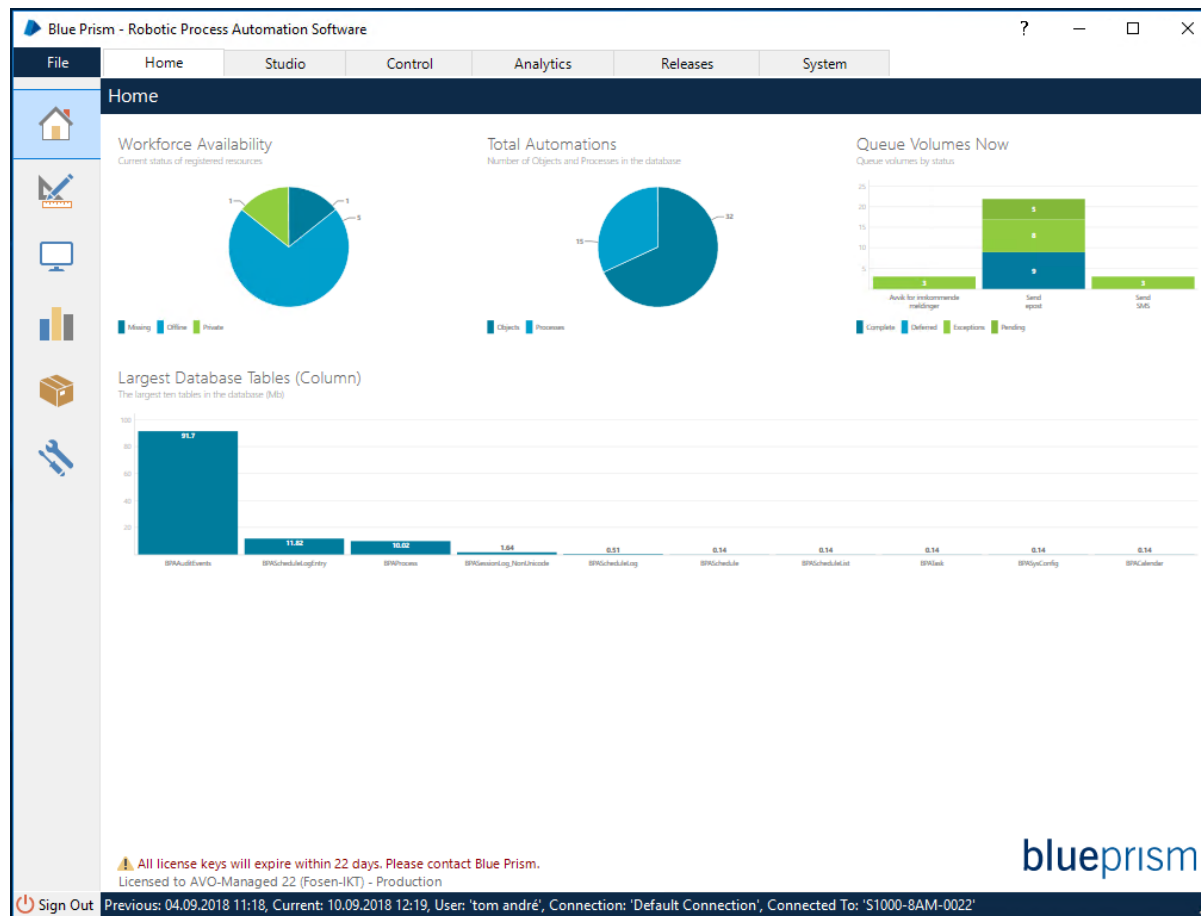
Blue Prism - Robotic Process Automation Software

? — ☐ ✕

File

Home

Studio

Control

Analytics

Releases

System

Home

Workforce Availability
Current status of registered resources

1
1
5

Missing Offline Private

Total Automations
Number of Objects and Processes in the database

15
32

Objects Processes

Queue Volumes Now
Queue volumes by status

25
20
15
10
5

3
5
8
9
3

Avvik for innkommende meldinger

Send epost

Send SMS

Complete Deferred Exceptions Pending

Largest Database Tables (Column)
The largest ten tables in the database (Mb)

100
80
60
40
20

91.7
11.82
10.02
1.64
0.51
0.14
0.14
0.14
0.14
0.14

BPAAuditEvents BPAScheduleLogEntry BPAProcess BPASessionLog_NonUnicode BPAScheduleLog BPASchedule BPAScheduleList BPATask BPASysConfig BPACalendar

All license keys will expire within 22 days. Please contact Blue Prism.
Licensed to AVO-Managed 22 (Fosen-IKT) - Production

blueprism

Sign Out

Previous: 04.09.2018 11:18, Current: 10.09.2018 12:19, User: 'tom andré', Connection: 'Default Connection', Connected To: 'S1000-8AM-0022'